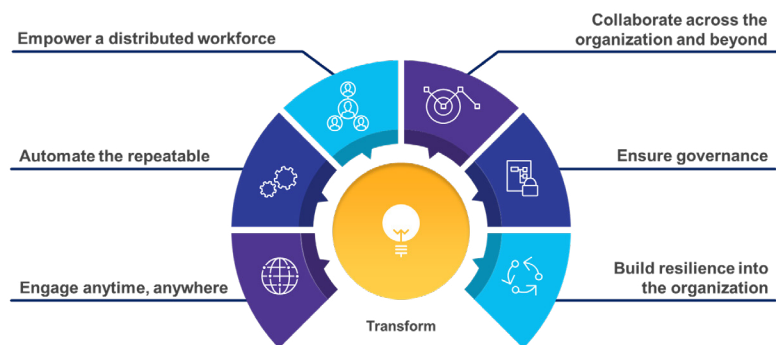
Empower a distributed workforce

Collaborate across the organization and beyond

Automate the repeatable

Ensure governance

Engage anytime, anywhere

Build resilience into the organization

Transform